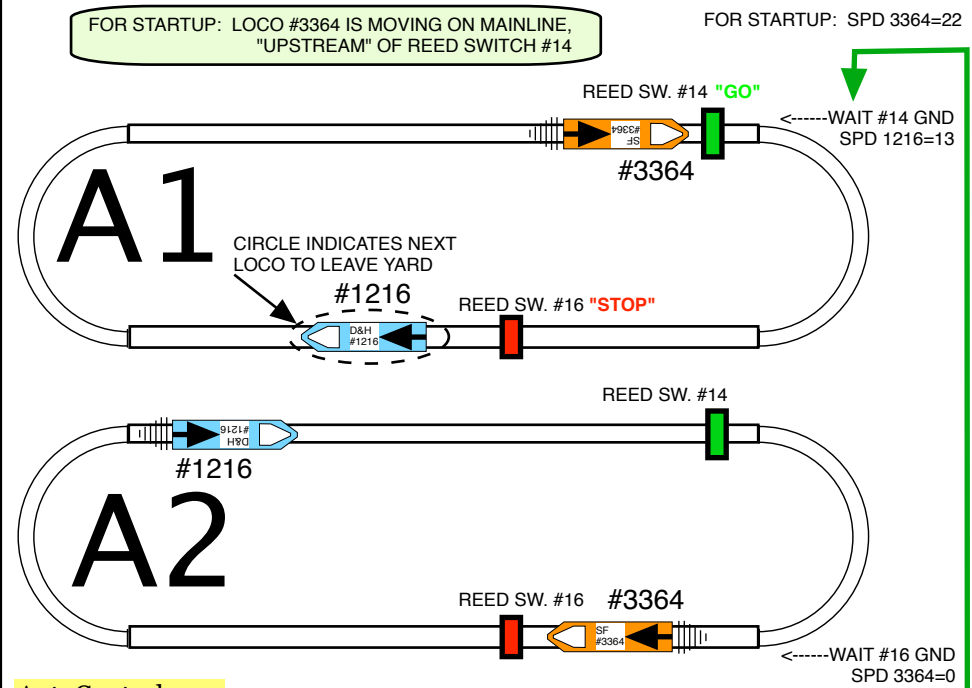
FOR STARTUP: LOCO #3364 IS MOVING ON MAINLINE, "UPSTREAM" OF REED SWITCH #14

FOR STARTUP: SPD 3364=22

REED SW. #14 "GO"

<------WAIT #14 GND
SPD 1216=13

SF
#3364

#3364

A1

CIRCLE INDICATES NEXT LOCO TO LEAVE YARD

#1216

D&H
#1216

REED SW. #16 "STOP"

REED SW. #14

D&H
#1216

#1216

A2

REED SW. #16

#3364

SF
#3364

<------WAIT #16 GND
SPD 3364=0

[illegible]